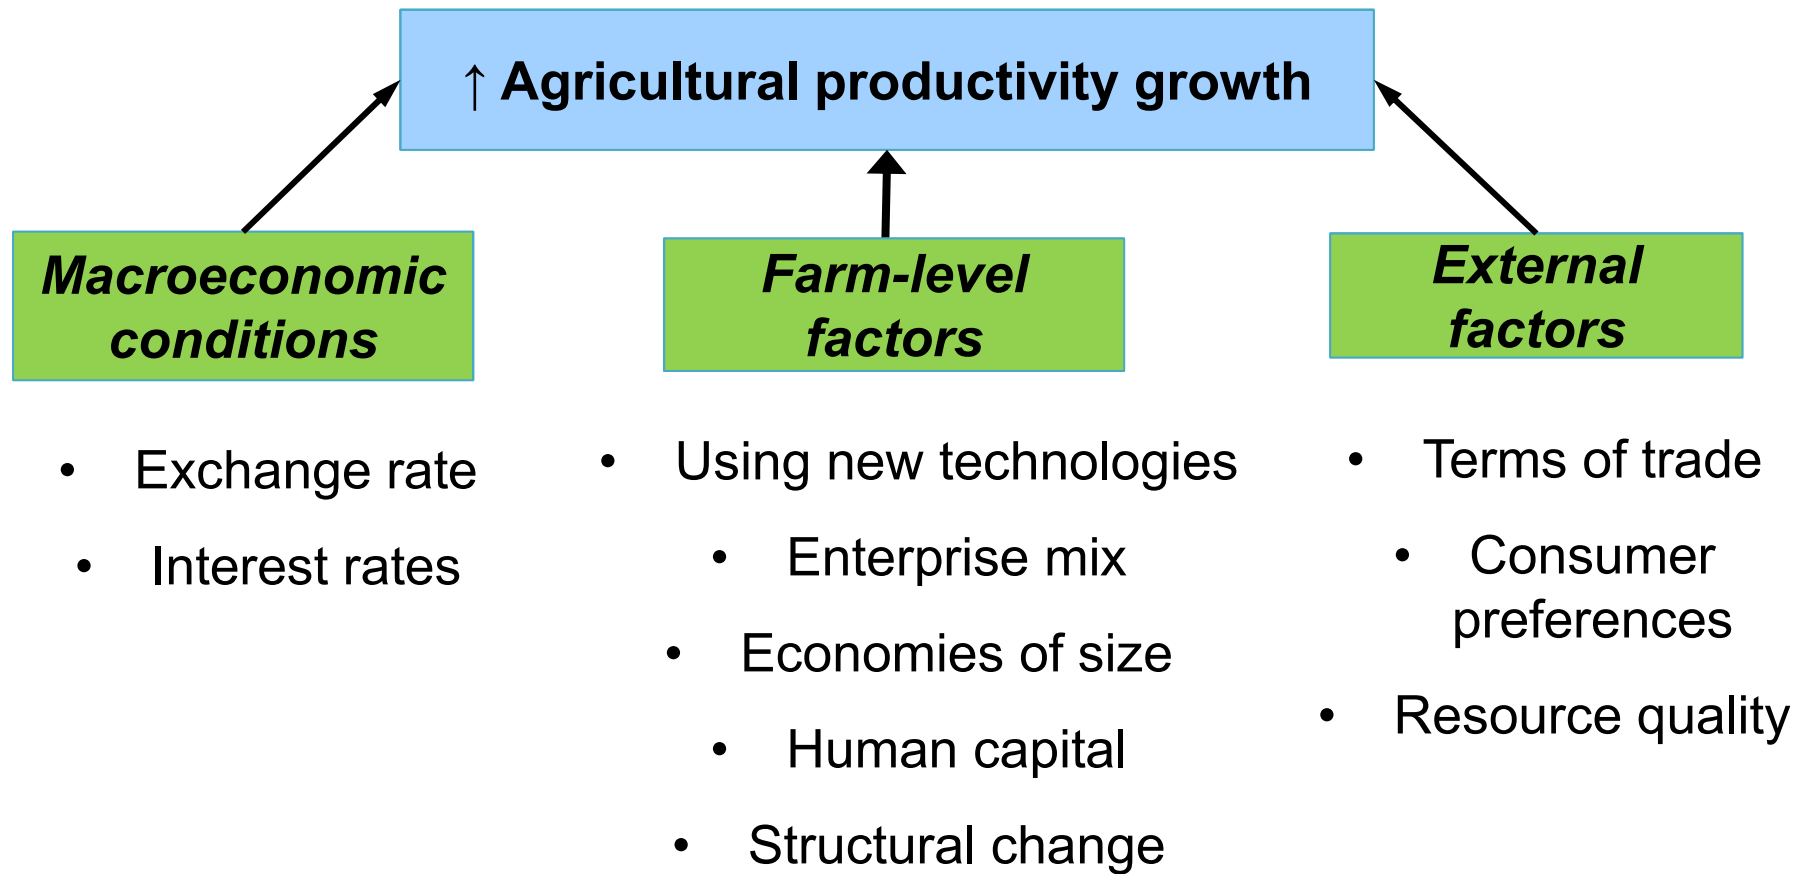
↑ Agricultural productivity growth

Macroeconomic conditions

- Exchange rate
- Interest rates

Farm-level factors

- Using new technologies
- Enterprise mix
- Economies of size
- Human capital
- Structural change

External factors

- Terms of trade
- Consumer preferences
- Resource quality